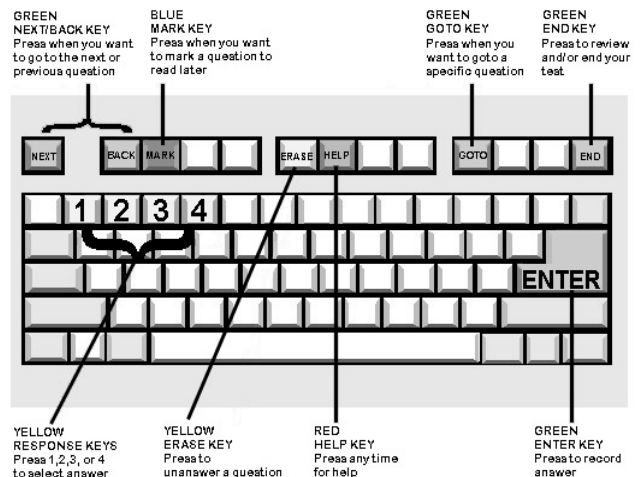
GREEN
NEXT/BACK KEY
Press when you want to go to the next or previous question

BLUE
MARK KEY
Press when you want to mark a question to read later

GREEN
GOTO KEY
Press when you want to go to a specific question

GREEN
END KEY
Press to review and/or end your test

NEXT

BACK

MARK

ERASE

HELP

GOTO

END

1

2

3

4

ENTER

YELLOW
RESPONSE KEYS
Press 1,2,3, or 4 to select answer

YELLOW
ERASE KEY
Press to unanswer a question

RED
HELP KEY
Press any time for help

GREEN
ENTER KEY
Press to record answer